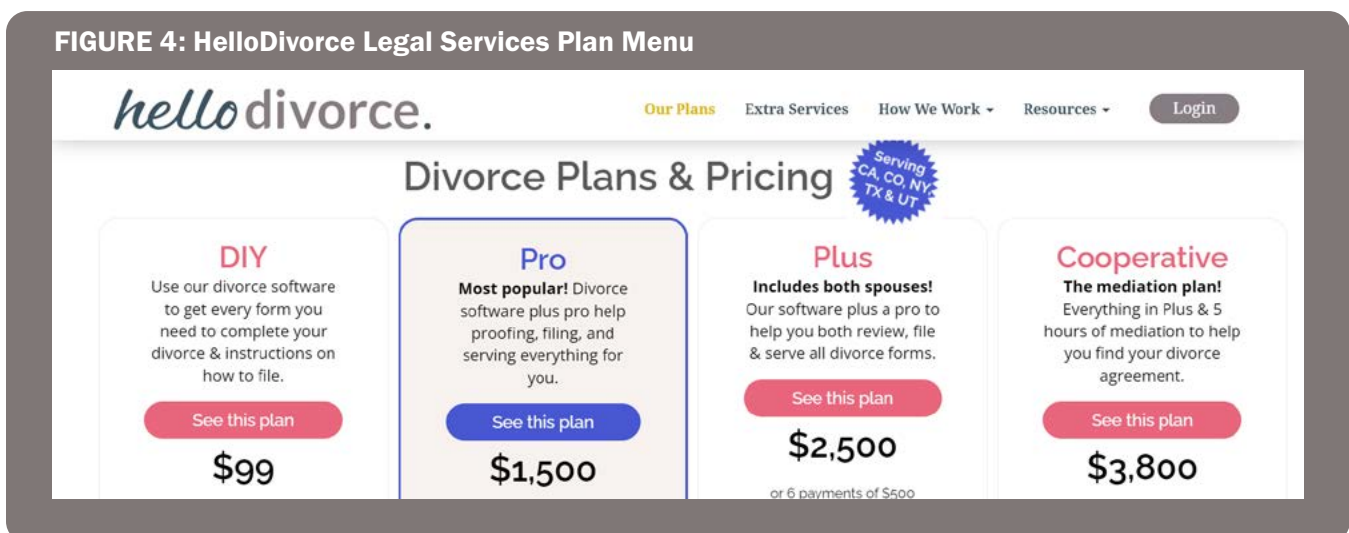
FIGURE 4: HelloDivorce Legal Services Plan Menu

hellodivorce.

Our Plans Extra Services How We Work Resources Login

Divorce Plans & Pricing

Serving CA, CO, NY, TX & UT

DIY
Use our divorce software to get every form you need to complete your divorce & instructions on how to file.
See this plan
$99

Pro
**Most popular!** Divorce software plus pro help proofing, filing, and serving everything for you.
See this plan
$1,500

Plus
**Includes both spouses!** Our software plus a pro to help you both review, file & serve all divorce forms.
See this plan
$2,500
or 6 payments of $500

Cooperative
**The mediation plan!** Everything in Plus & 5 hours of mediation to help you find your divorce agreement.
See this plan
$3,800